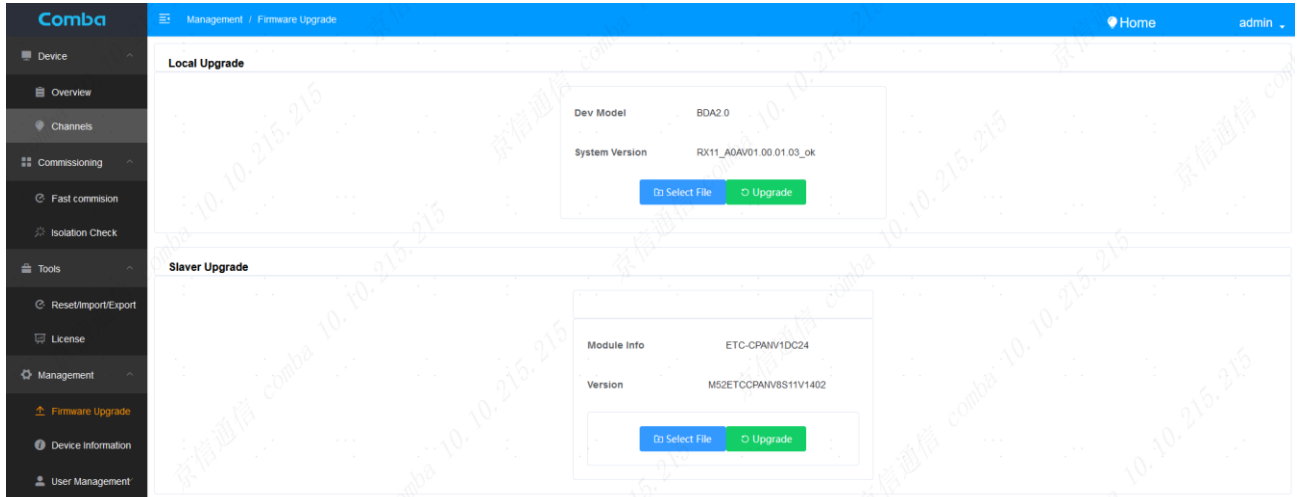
Comba

Management / Firmware Upgrade

Home

admin

Device

Overview

Channels

Commissioning

Fast commision

Isolation Check

Tools

Reset/Import/Export

License

Management

Firmware Upgrade

Device Information

User Management

Local Upgrade

Dev Model BDA2.0

System Version RX11_A0AV01.00.01.03_ok

Select File

Upgrade

Slaver Upgrade

Module Info ETC-CPANV1DC24

Version M52ETCCPANV8S11V1402

Select File

Upgrade